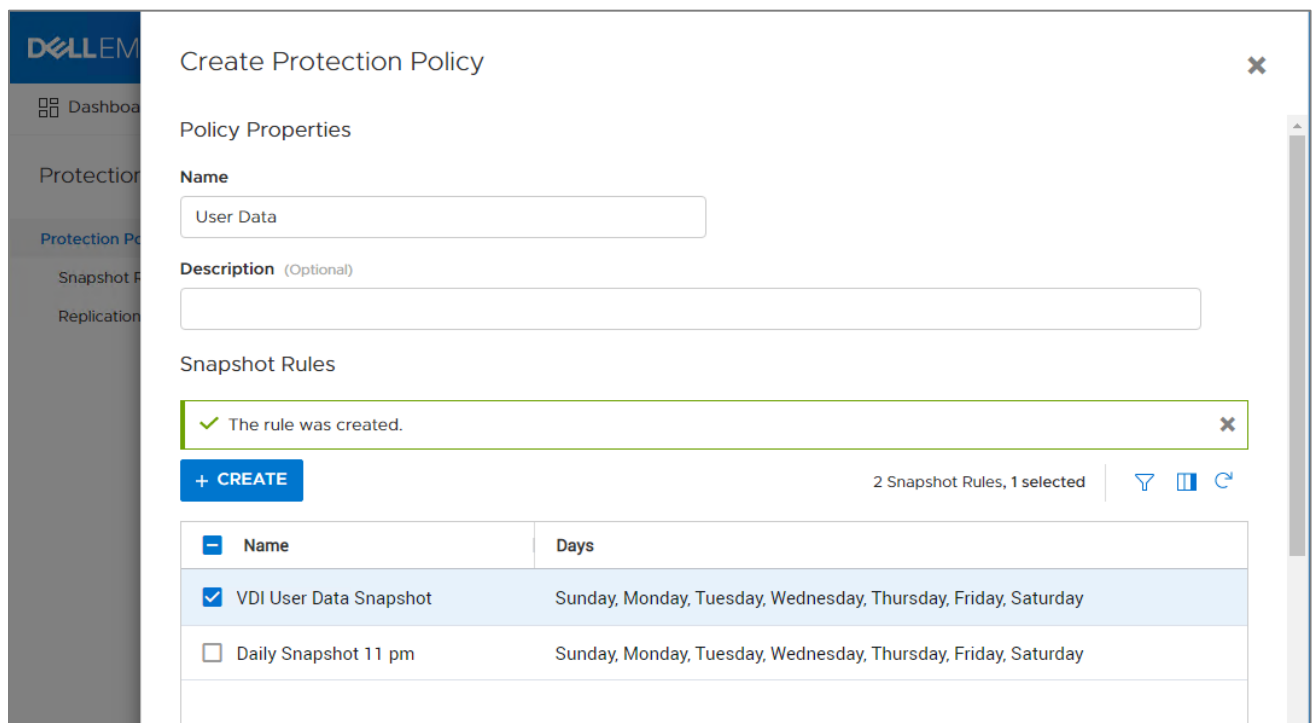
DELLEM
Dashboa
Protection
Protection Po
Snapshot R
Replication

Create Protection Policy

Policy Properties

Name

User Data

Description (Optional)

Snapshot Rules

The rule was created.

+ CREATE

2 Snapshot Rules, 1 selected

| Name | Days |
|---|---|
| VDI User Data Snapshot | Sunday, Monday, Tuesday, Wednesday, Thursday, Friday, Saturday |
| Daily Snapshot 11 pm | Sunday, Monday, Tuesday, Wednesday, Thursday, Friday, Saturday |